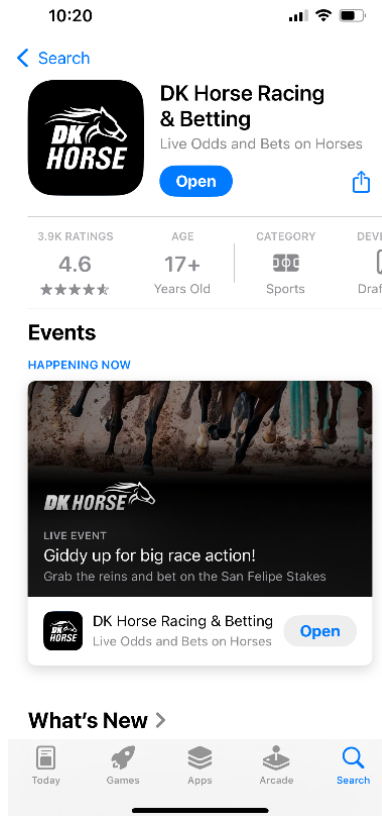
10:20

< Search

DK HORSE

DK Horse Racing & Betting

Live Odds and Bets on Horses

Open

| 3.9K RATINGS | AGE | CATEGORY | DEVE |
|---|---|---|---|
| 4.6 | 17+ | | |
| ★★★★★ | Years Old | Sports | Draf |

Events

HAPPENING NOW

DK HORSE

LIVE EVENT

Giddy up for big race action!

Grab the reins and bet on the San Felipe Stakes

DK HORSE

DK Horse Racing & Betting

Live Odds and Bets on Horses

Open

What's New >

Today Games Apps Arcade Search